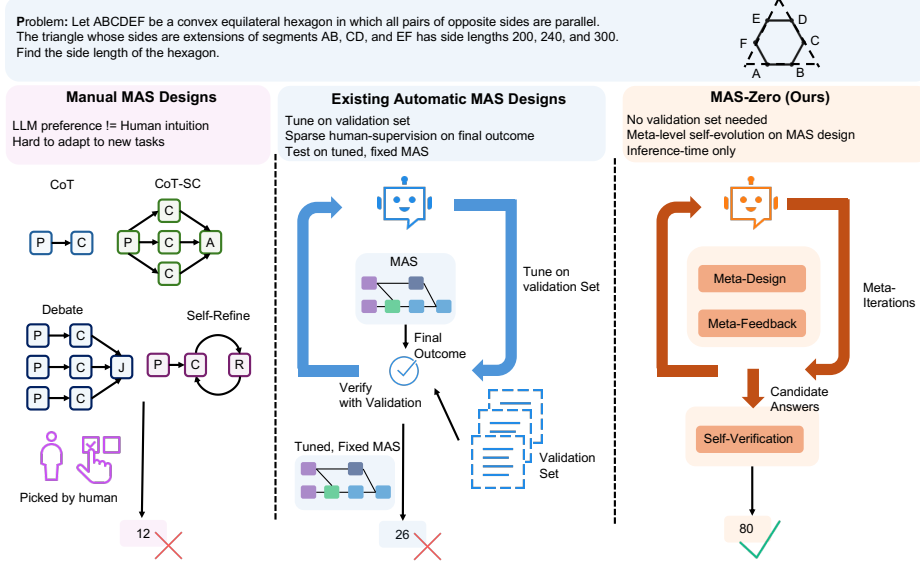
Problem: Let ABCDEF be a convex equilateral hexagon in which all pairs of opposite sides are parallel. The triangle whose sides are extensions of segments AB, CD, and EF has side lengths 200, 240, and 300. Find the side length of the hexagon.

E D F C A B

Manual MAS Designs

LLM preference != Human intuition
Hard to adapt to new tasks

CoT

P C

CoT-SC

C
P C A
C

Debate

P C
P C J
P C

Self-Refine

P C R

Picked by human

12

Existing Automatic MAS Designs

Tune on validation set
Sparse human-supervision on final outcome
Test on tuned, fixed MAS

MAS

Final Outcome

Tune on validation Set

Verify with Validation

Validation Set

Tuned, Fixed MAS

26

MAS-Zero (Ours)

No validation set needed
Meta-level self-evolution on MAS design
Inference-time only

Meta-Design

Meta-Feedback

Meta-Iterations

Candidate Answers

Self-Verification

80